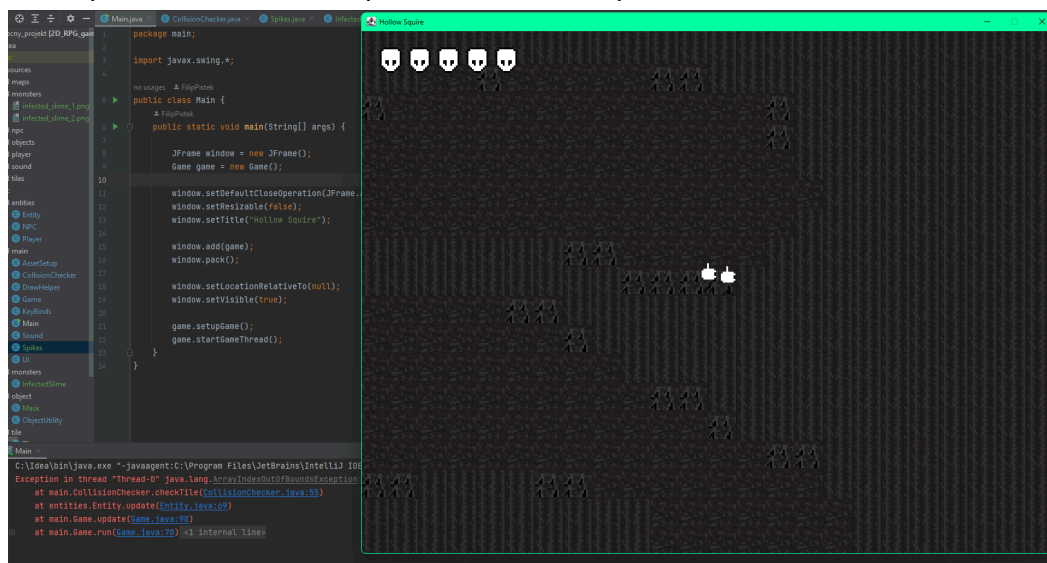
Main.java × CollisionChecker.java × Spikes.java × Infected

ocny_projekt [2D_RPG_gam
ea
sources
maps
monsters
infected_slime_1.png
infected_slime_2.png
npc
objects
player
sound
tiles
entities
Entity
NPC
Player
main
AssetSetup
CollisionChecker
DrawHelper
Game
KeyBinds
Main
Sound
Spikes
UI
monsters
InfectedSlime
object
Mask
ObjectUtility
tile

1 package main;
2
3 import javax.swing.*;
4
no usages FilipPistek
5 public class Main {
FilipPistek
6 public static void main(String[] args) {
7
8 JFrame window = new JFrame();
9 Game game = new Game();
10
11 window.setDefaultCloseOperation(JFrame.
12 window.setResizable(false);
13 window.setTitle("Hollow Squire");
14
15 window.add(game);
16 window.pack();
17
18 window.setLocationRelativeTo(null);
19 window.setVisible(true);
20
21 game.setupGame();
22 game.startGameThread();
23 }
24 }

Main ×
C:\Idea\bin\java.exe "-javaagent:C:\Program Files\JetBrains\IntelliJ IDE
Exception in thread "Thread-0" java.lang.ArrayIndexOutOfBoundsException
at main.CollisionChecker.checkTile(CollisionChecker.java:55)
at entities.Entity.update(Entity.java:69)
at main.Game.update(Game.java:98)
at main.Game.run(Game.java:70) <1 internal line>

Hollow Squire